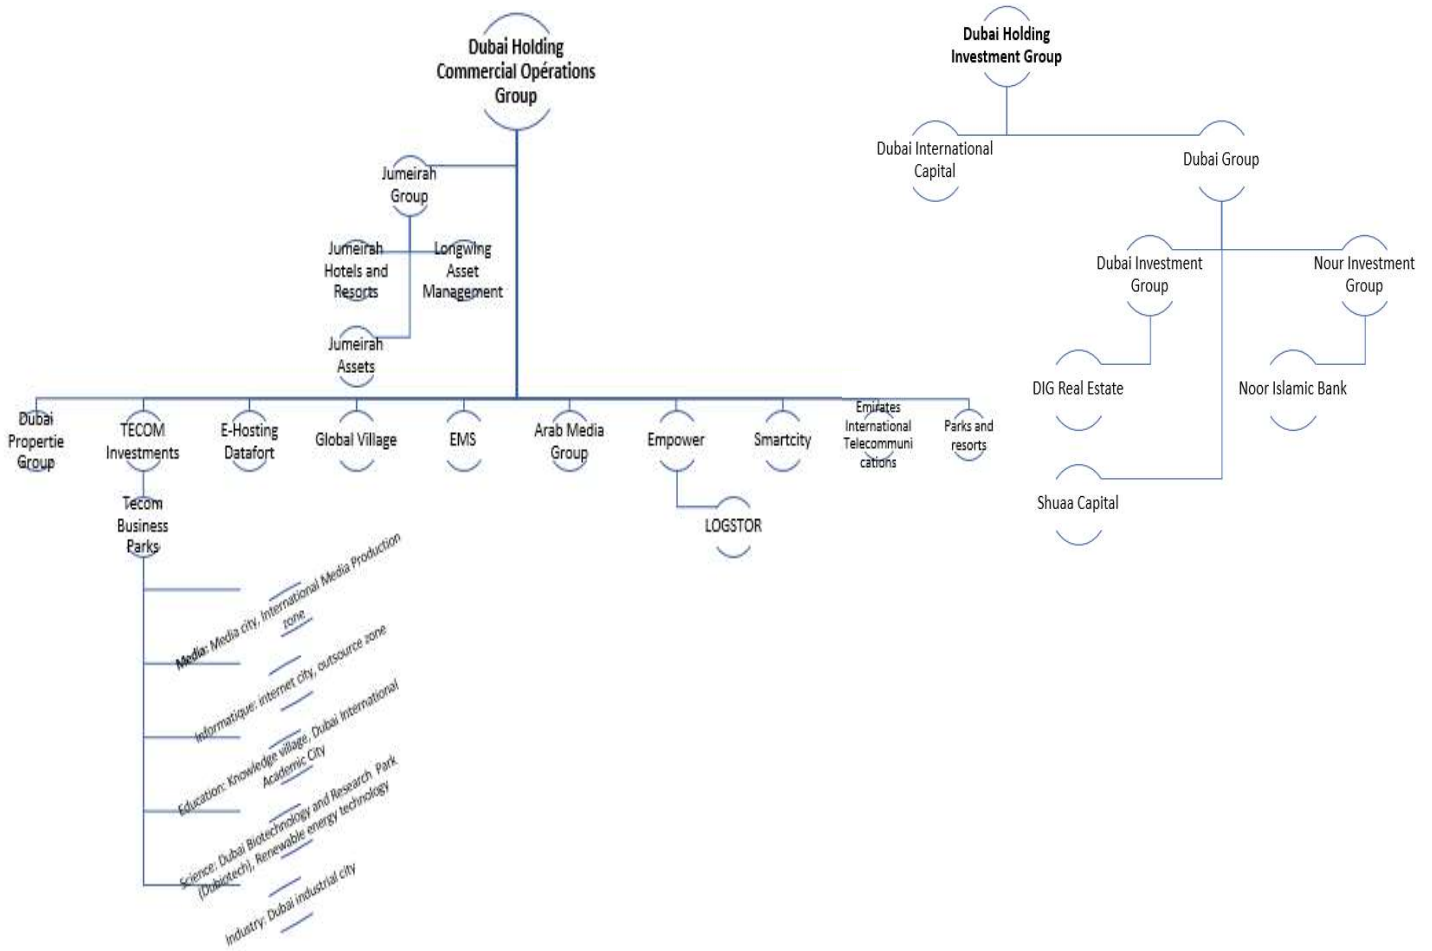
Dubai Holding Commercial Opérations Group

Jumeirah Group

Jumeirah Hotels and Resorts

Longwing Asset Management

Jumeirah Assets

Dubai Propertie Group

TECOM Investments

Tecom Business Parks

Media: Media city, International Media Production zone

Informatique: internet city, outsource zone

Education: Knowledge village, Dubai International Academic City

Science: Dubai Biotechnology and Research Park (Dubiotech), Renewable energy technology

Industry: Dubai industrial city

E-Hosting Datafort

Global Village

EMS

Arab Media Group

Empower

LOGSTOR

Smartcity

Emirates International Telecommunications

Parks and resorts

Dubai Holding Investment Group

Dubai International Capital

Dubai Group

Dubai Investment Group

Nour Investment Group

DIG Real Estate

Noor Islamic Bank

Shuaa Capital